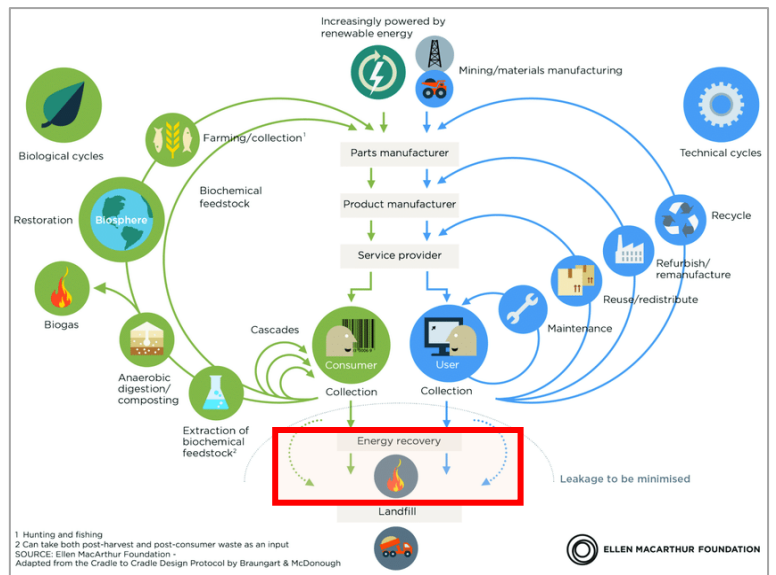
Increasingly powered by renewable energy

Mining/materials manufacturing

Farming/collection$^1$

Biological cycles

Technical cycles

Parts manufacturer

Biochemical feedstock

Restoration

Biosphere

Product manufacturer

Recycle

Service provider

Refurbish/ remanufacture

Biogas

Reuse/redistribute

Cascades

Maintenance

Anaerobic digestion/ composting

Consumer

User

Collection

Collection

Extraction of biochemical feedstock$^2$

Energy recovery

Leakage to be minimised

Landfill

1 Hunting and fishing
2 Can take both post-harvest and post-consumer waste as an input
SOURCE: Ellen MacArthur Foundation -
Adapted from the Cradle to Cradle Design Protocol by Braungart & McDonough

ELLEN MACARTHUR FOUNDATION